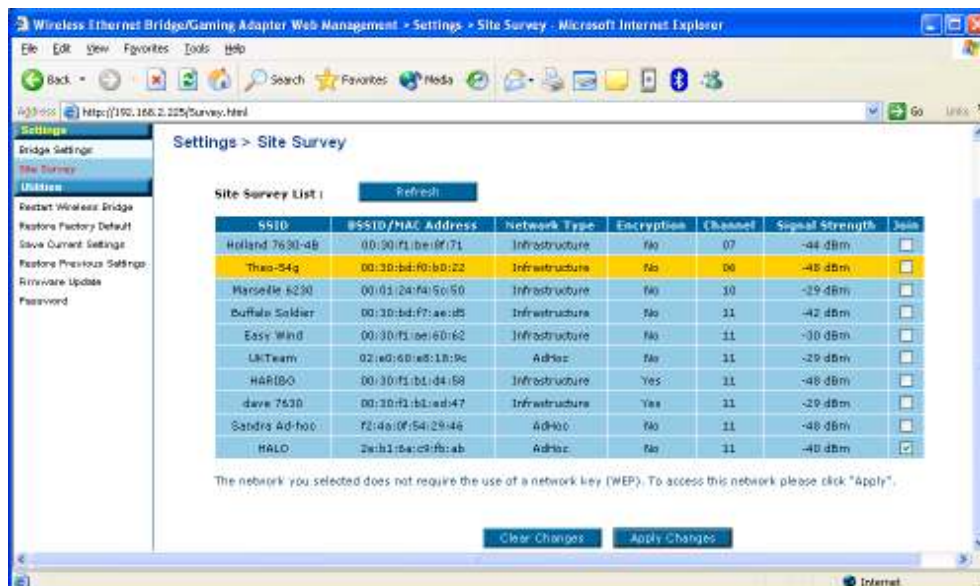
Wireless Ethernet Bridge/Gaming Adapter Web Management - Settings - Site Survey - Microsoft Internet Explorer

File Edit View Favorites Tools Help

Back Search Favorites Media

Address http://192.168.2.225/Survey.html Go Links

Settings
Bridge Settings
Site Survey
Utilities
Restart Wireless Bridge
Restore Factory Default
Save Current Settings
Restore Previous Settings
Firmware Update
Password

Settings > Site Survey

Site Survey List : Refresh

| SSID | BSSID/MAC Address | Network Type | Encryption | Channel | Signal Strength | Join |
|---|---|---|---|---|---|---|
| Holland 7630-4B | 00:30:f1:be:8f:71 | Infrastructure | No | 07 | -44 dBm | ☐ |
| Theo-54g | 00:30:bd:f0:b0:22 | Infrastructure | No | 06 | -48 dBm | ☐ |
| Marseille 6230 | 00:01:24:f4:5c:50 | Infrastructure | No | 10 | -29 dBm | ☐ |
| Buffalo Soldier | 00:30:bd:f7:ae:d5 | Infrastructure | No | 11 | -42 dBm | ☐ |
| Easy Wind | 00:30:f1:ae:60:62 | Infrastructure | No | 11 | -30 dBm | ☐ |
| UKTeam | 02:e0:60:e8:18:9c | AdHoc | No | 11 | -29 dBm | ☐ |
| HARIBO | 00:30:f1:b1:d4:58 | Infrastructure | Yes | 11 | -48 dBm | ☐ |
| dave 7630 | 00:30:f1:b1:ed:47 | Infrastructure | Yes | 11 | -29 dBm | ☐ |
| Sandra Ad-hoc | f2:4a:0f:54:29:46 | AdHoc | No | 11 | -48 dBm | ☐ |
| HALO | 2e:b1:6a:c9:fb:ab | AdHoc | No | 11 | -40 dBm | ☑ |

The network you selected does not require the use of a network key (WEP). To access this network please click "Apply".

Clear Changes Apply Changes

Internet